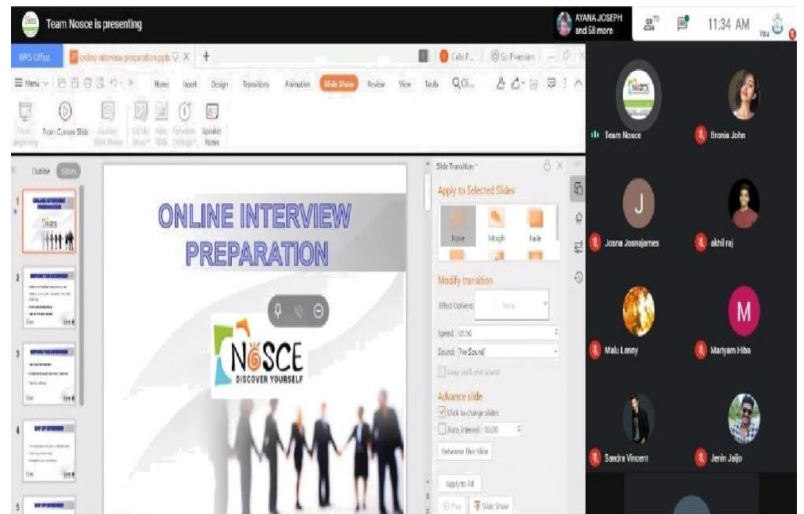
Team Nosce is presenting

AYANA JOSEPH and 58 more

11:34 AM

WPS Office

online interview preparation.pptx

Go Premium

Menu

Home Insert Design Transitions Animation Slide Show Review View Tools

From Current Slide

Speaker Notes

Outline Slides

1

2

3

4

5

ONLINE INTERVIEW PREPARATION

NOSCE
DISCOVER YOURSELF

Slide Transition

Apply to Selected Slides

None Morph Fade

Modify transition

Effect Options: None

Speed: 00.50

Sound: [No Sound]

Loop until next sound

Advance slide

Click to change slides

Auto, interval: 00:00

Rehearse This Slide

Apply to All

Play Slide Show

Team Nosce

Bronia John

J

Josna Josnajames

akhil raj

Malu Lenny

M

Mariyam Hiba

Sandra Vincent

Jerin Jaijo